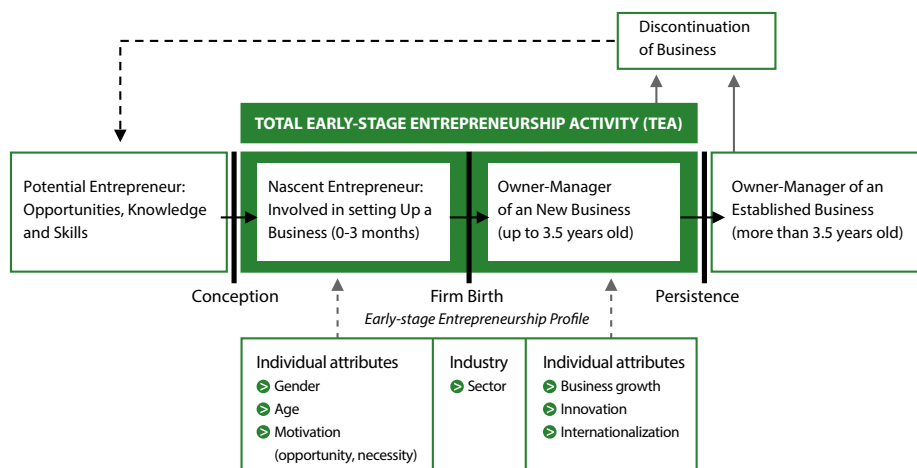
Discontinuation of Business

TOTAL EARLY-STAGE ENTREPRENEURSHIP ACTIVITY (TEA)

Potential Entrepreneur: Opportunities, Knowledge and Skills

Nascent Entrepreneur: Involved in setting Up a Business (0-3 months)

Owner-Manager of an New Business (up to 3.5 years old)

Owner-Manager of an Established Business (more than 3.5 years old)

Conception

Firm Birth

Persistence

Early-stage Entrepreneurship Profile

Individual attributes
Gender
Age
Motivation (opportunity, necessity)

Industry
Sector

Individual attributes
Business growth
Innovation
Internationalization